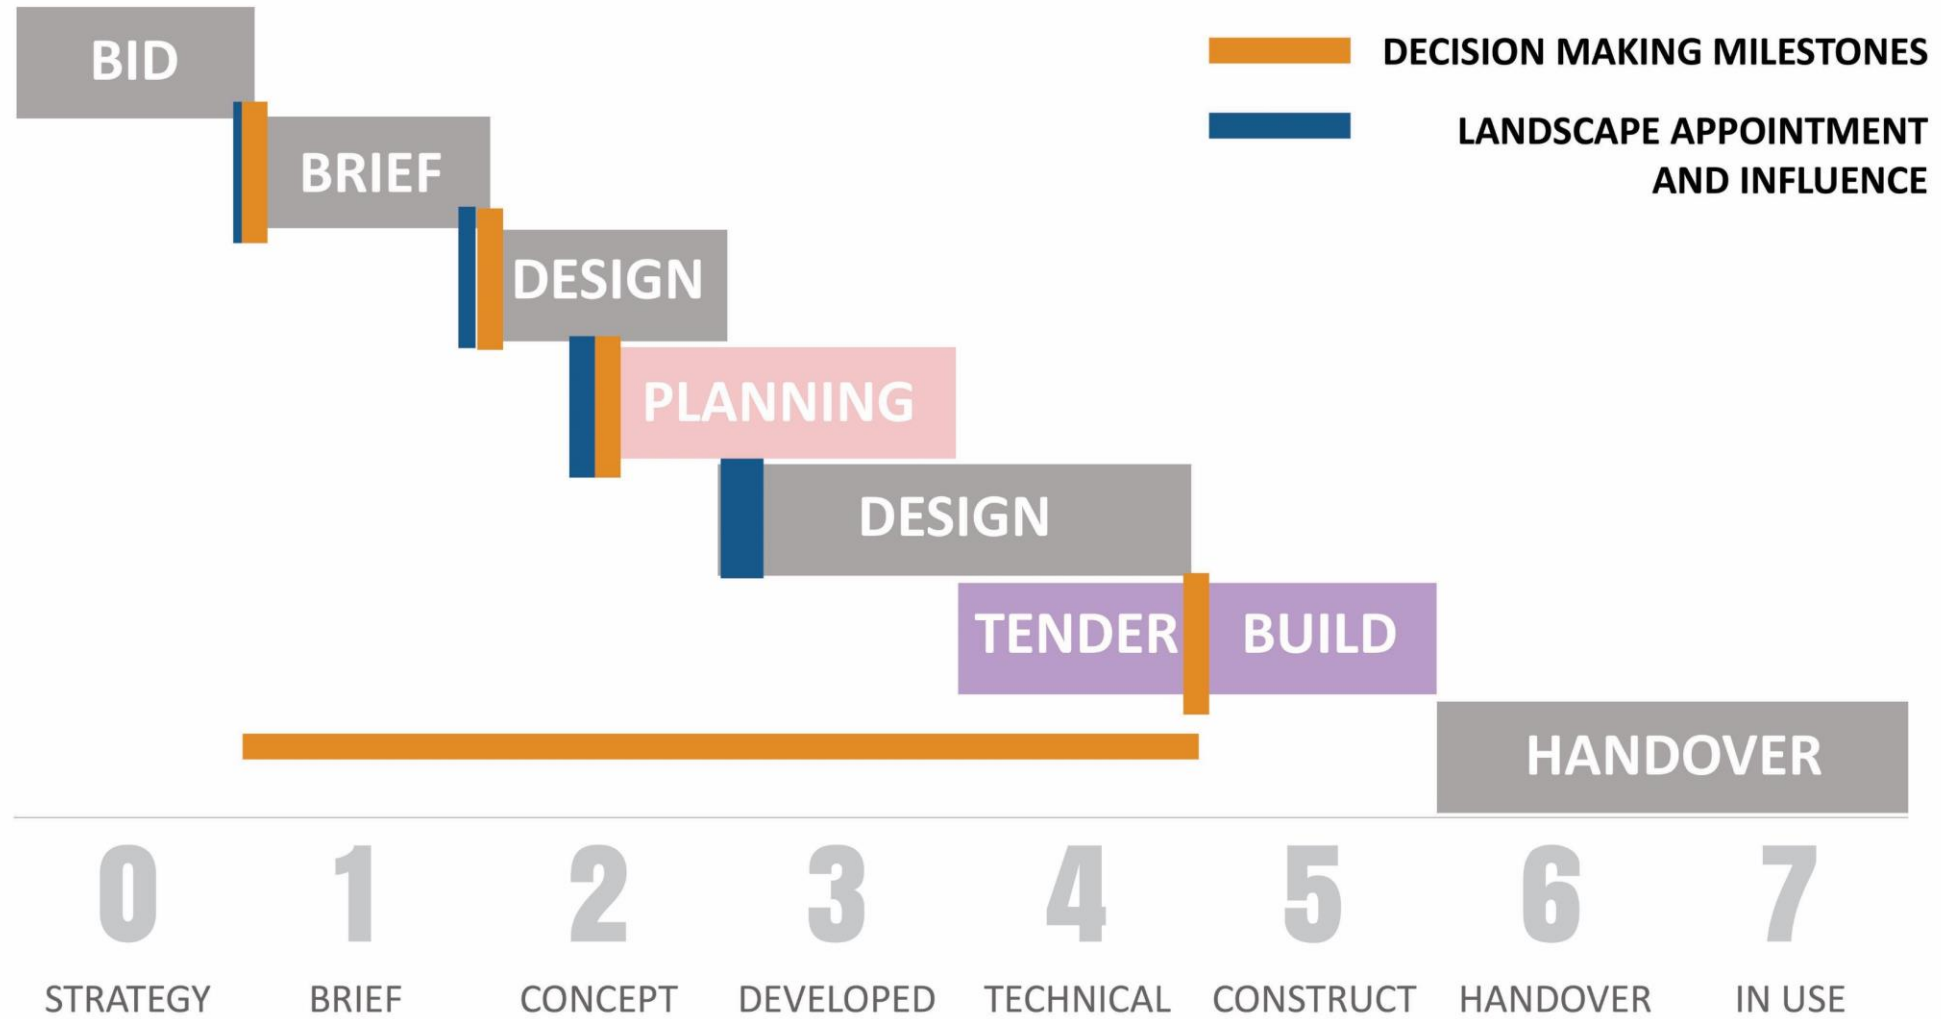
BID

DECISION MAKING MILESTONES

LANDSCAPE APPOINTMENT AND INFLUENCE

BRIEF

DESIGN

PLANNING

DESIGN

TENDER

BUILD

HANDOVER

0 STRATEGY

1 BRIEF

2 CONCEPT

3 DEVELOPED

4 TECHNICAL

5 CONSTRUCT

6 HANDOVER

7 IN USE